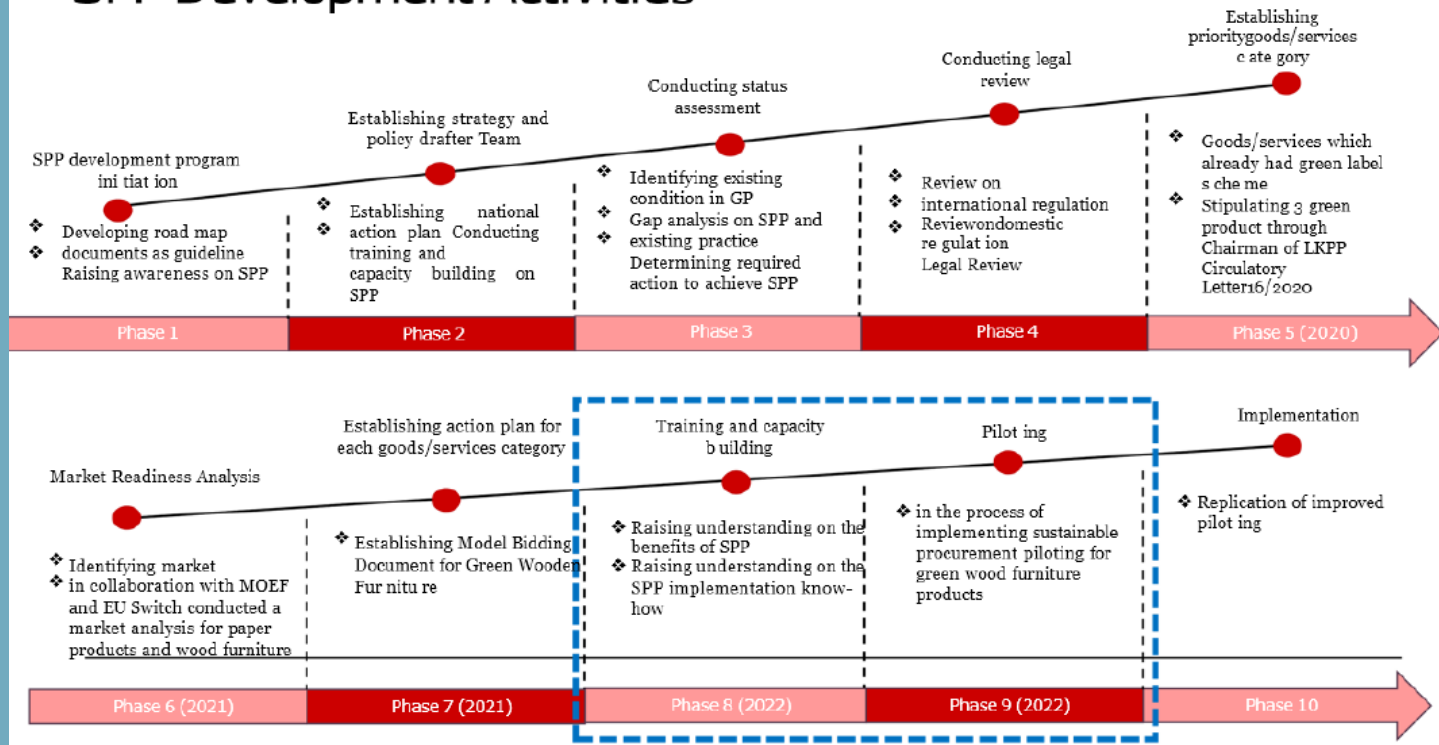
SPP Development Activities

SPP development program ini tiat ion

❖ Developing road map documents as guideline
❖ Raising awareness on SPP

Establishing strategy and policy drafter Team

❖ Establishing national action plan Conducting training and
❖ capacity building on SPP

Conducting status assessment

❖ Identifying existing condition in GP
❖ Gap analysis on SPP and existing practice
❖ Determining required action to achieve SPP

Conducting legal review

❖ Review on international regulation
❖ Reviewondomestic
❖ re gulat ion Legal Review

Establishing prioritygoods/services c ate gory

❖ Goods/services which already had green label s che me
❖ Stipulating 3 green product through Chairman of LKPP Circulatory Letter16/2020

Phase 1

Phase 2

Phase 3

Phase 4

Phase 5 (2020)

Market Readiness Analysis

❖ Identifying market
❖ in collaboration with MOEF and EU Switch conducted a market analysis for paper products and wood furniture

Establishing action plan for each goods/services category

❖ Establishing Model Bidding Document for Green Wooden Fur nitu re

Training and capacity b uilding

❖ Raising understanding on the benefits of SPP
❖ Raising understanding on the SPP implementation know-how

Pilot ing

❖ in the process of implementing sustainable procurement piloting for green wood furniture products

Implementation

❖ Replication of improved pilot ing

Phase 6 (2021)

Phase 7 (2021)

Phase 8 (2022)

Phase 9 (2022)

Phase 10